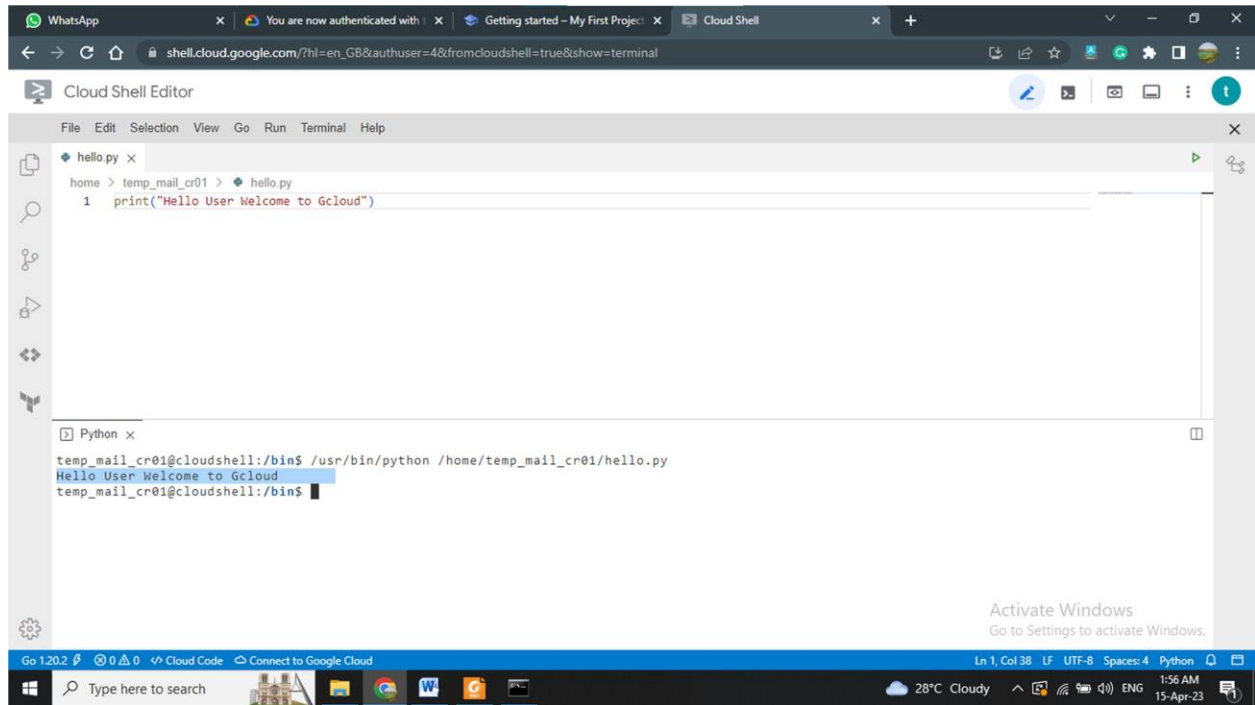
WhatsApp
You are now authenticated with
Getting started – My First Project
Cloud Shell
shell.cloud.google.com/?hl=en_GB&authuser=4&fromcloudshell=true&show=terminal

Cloud Shell Editor

File Edit Selection View Go Run Terminal Help

hello.py ×

home > temp_mail_cr01 > hello.py

1 print("Hello User Welcome to Gcloud")

Python ×

temp_mail_cr01@cloudshell:/bin$ /usr/bin/python /home/temp_mail_cr01/hello.py
Hello User Welcome to Gcloud
temp_mail_cr01@cloudshell:/bin$

Activate Windows
Go to Settings to activate Windows.

Go 1.20.2 ⊗ 0 ⚠ 0 Cloud Code Connect to Google Cloud
Ln 1, Col 38 LF UTF-8 Spaces: 4 Python

Type here to search
28°C Cloudy ENG 1:56 AM 15-Apr-23